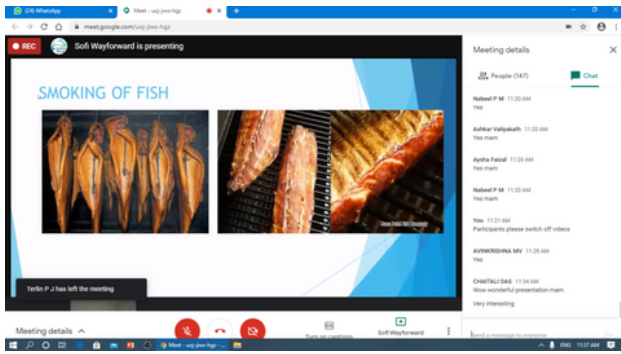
(24) WhatsApp
Meet - uoj-jiwo-hgz
meet.google.com/uoj-jiwo-hgz

REC
Sofi Wayforward is presenting

SMOKING OF FISH

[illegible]

Terlin P J has left the meeting

Meeting details

Turn on captions
Sofi Wayforward

Meeting details
People (147)
Chat

Nabeel P M 11:20 AM
Yes

Ashkar Valiyakath 11:20 AM
Yes mam

Aysha Faizal 11:20 AM
Yes mam

Nabeel P M 11:20 AM
Yes mam

You 11:21 AM
Participants please switch off videos

AVINKRISHNA MV 11:28 AM
Yes

CHAITALI DAS 11:34 AM
Wow wonderful presentation mam.

Very interesting

Send a message to everyone

ENG 11:37 AM